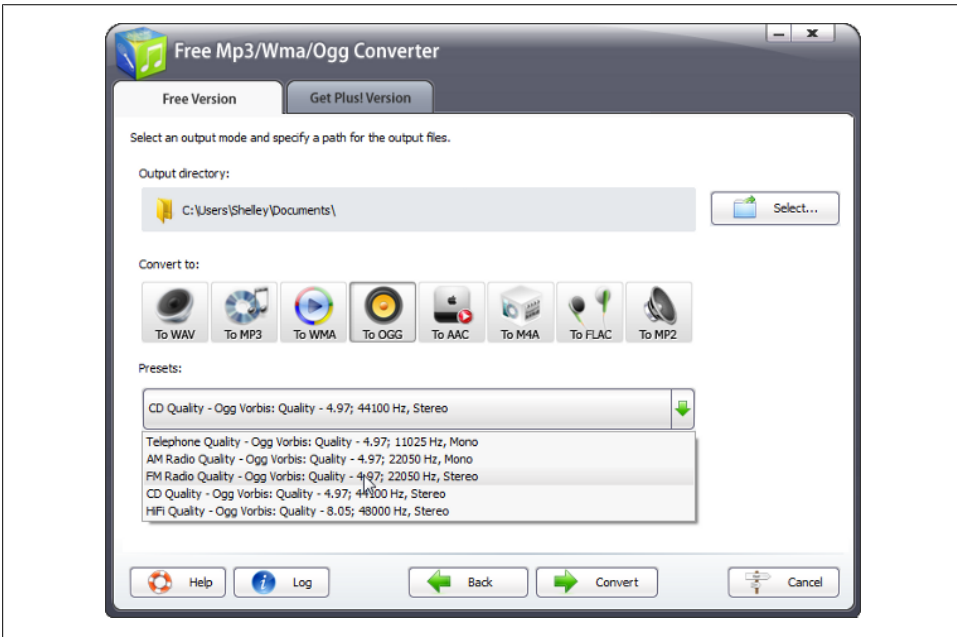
Free Mp3/Wma/Ogg Converter

Free Version

Get Plus! Version

Select an output mode and specify a path for the output files.

Output directory:

C:\Users\Shelley\Documents\

Select...

Convert to:

To WAV

To MP3

To WMA

To OGG

To AAC

To M4A

To FLAC

To MP2

Presets:

CD Quality - Ogg Vorbis: Quality - 4.97; 44100 Hz, Stereo

Telephone Quality - Ogg Vorbis: Quality - 4.97; 11025 Hz, Mono
AM Radio Quality - Ogg Vorbis: Quality - 4.97; 22050 Hz, Mono
FM Radio Quality - Ogg Vorbis: Quality - 4.97; 22050 Hz, Stereo
CD Quality - Ogg Vorbis: Quality - 4.97; 44100 Hz, Stereo
HiFi Quality - Ogg Vorbis: Quality - 8.05; 48000 Hz, Stereo

Help

Log

Back

Convert

Cancel